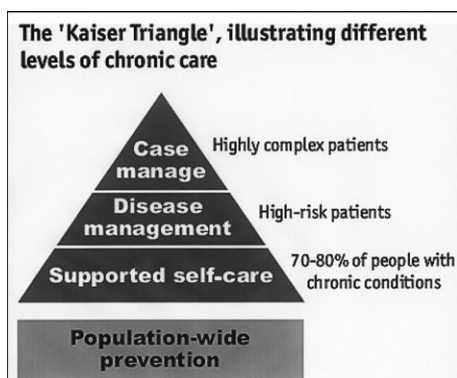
The 'Kaiser Triangle', illustrating different levels of chronic care

Case manage

Highly complex patients

Disease management

High-risk patients

Supported self-care

70-80% of people with chronic conditions

Population-wide prevention